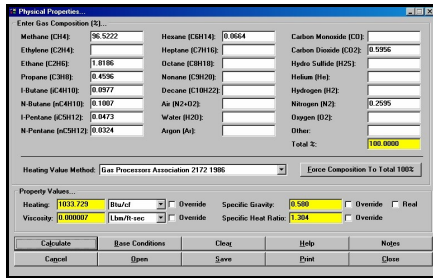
Physical Properties...

Enter Gas Composition (%)...

| | | | | | |
|---|---|---|---|---|---|
| Methane (CH4): | 96.5222 | Hexane (C6H14): | 0.0664 | Carbon Monoxide (CO): | |
| Ethylene (C2H4): | | Heptane (C7H16): | | Carbon Dioxide (CO2): | 0.5956 |
| Ethane (C2H6): | 1.8186 | Octane (C8H18): | | Hydro Sulfide (H2S): | |
| Propane (C3H8): | 0.4596 | Nonane (C9H20): | | Helium (He): | |
| I-Butane (iC4H10): | 0.0977 | Decane (C10H22): | | Hydrogen (H2): | |
| N-Butane (nC4H10): | 0.1007 | Air (N2+O2): | | Nitrogen (N2): | 0.2595 |
| I-Pentane (iC5H12): | 0.0473 | Water (H2O): | | Oxygen (O2): | |
| N-Pentane (nC5H12): | 0.0324 | Argon (Ar): | | Other: | |
| | | | | Total %: | 100.0000 |

Heating Value Method: Gas Processors Association 2172 1986

Force Composition To Total 100%

Property Values...

Heating: 1033.729 Btu/cf Override

Specific Gravity: 0.580 Override Real

Viscosity: 0.000007 Lbm/ft-sec Override

Specific Heat Ratio: 1.304 Override

Calculate | Base Conditions | Clear | Help | Notes

Cancel | Open | Save | Print | Close